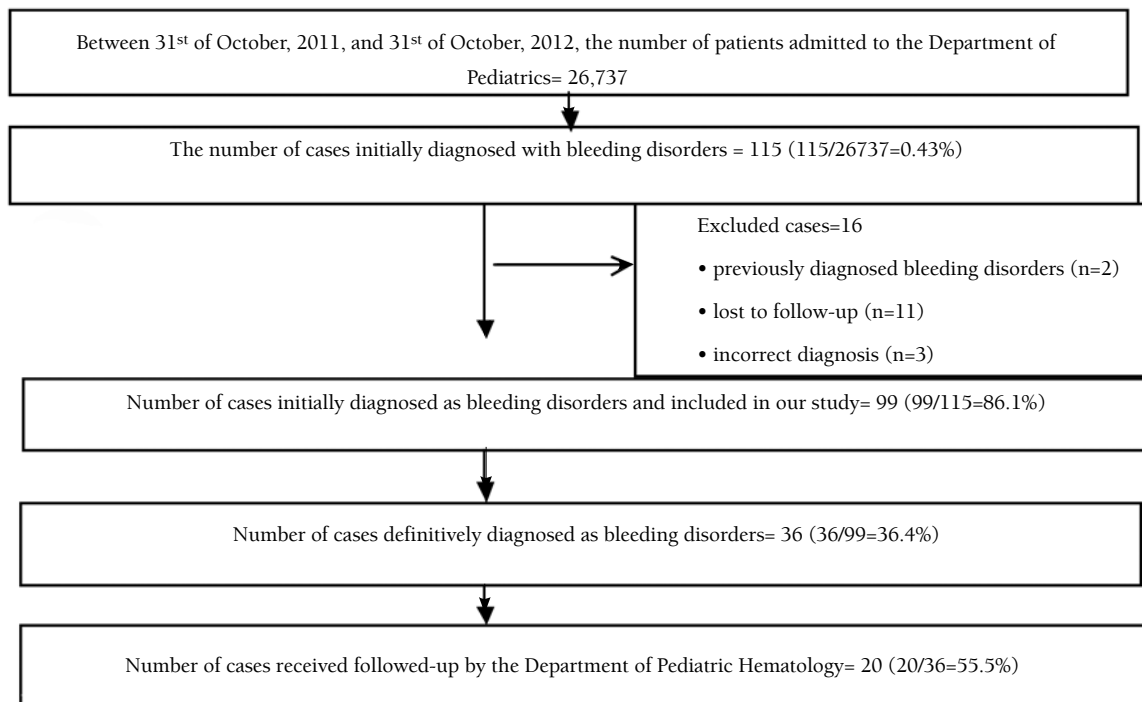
Between 31$^{st}$ of October, 2011, and 31$^{st}$ of October, 2012, the number of patients admitted to the Department of Pediatrics= 26,737

The number of cases initially diagnosed with bleeding disorders = 115 (115/26737=0.43%)

Excluded cases=16

• previously diagnosed bleeding disorders (n=2)

• lost to follow-up (n=11)

• incorrect diagnosis (n=3)

Number of cases initially diagnosed as bleeding disorders and included in our study= 99 (99/115=86.1%)

Number of cases definitively diagnosed as bleeding disorders= 36 (36/99=36.4%)

Number of cases received followed-up by the Department of Pediatric Hematology= 20 (20/36=55.5%)